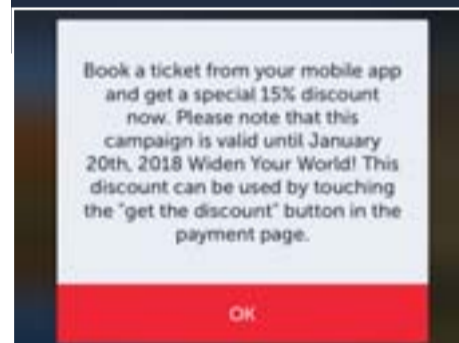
Book a ticket from your mobile app and get a special 15% discount now. Please note that this campaign is valid until January 20th, 2018 Widen Your World! This discount can be used by touching the "get the discount" button in the payment page.

OK